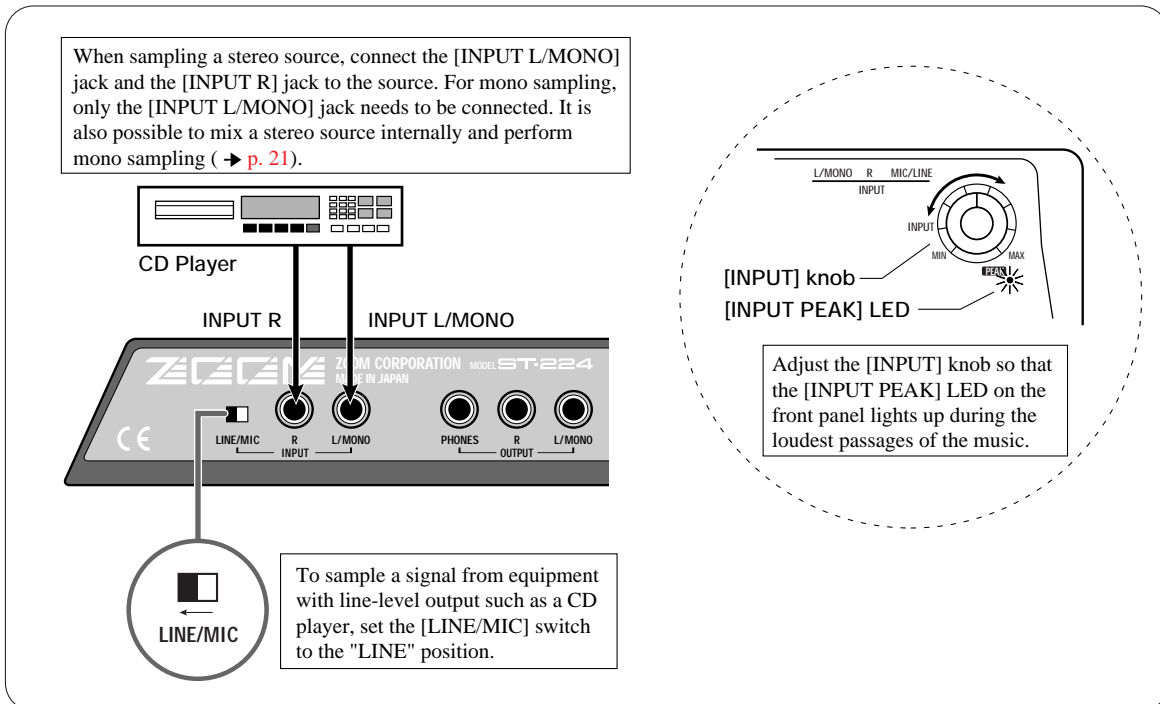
When sampling a stereo source, connect the [INPUT L/MONO] jack and the [INPUT R] jack to the source. For mono sampling, only the [INPUT L/MONO] jack needs to be connected. It is also possible to mix a stereo source internally and perform mono sampling ( → p. 21).

CD Player

INPUT R

INPUT L/MONO

ZOOM

ZOOM CORPORATION MODEL ST-224
MADE IN JAPAN

CE

LINE/MIC

R

L/MONO

INPUT

PHONES

R

L/MONO

OUTPUT

LINE/MIC

To sample a signal from equipment with line-level output such as a CD player, set the [LINE/MIC] switch to the "LINE" position.

L/MONO R MIC/LINE
INPUT

INPUT

MIN

MAX

PEAK

[INPUT] knob

[INPUT PEAK] LED

Adjust the [INPUT] knob so that the [INPUT PEAK] LED on the front panel lights up during the loudest passages of the music.